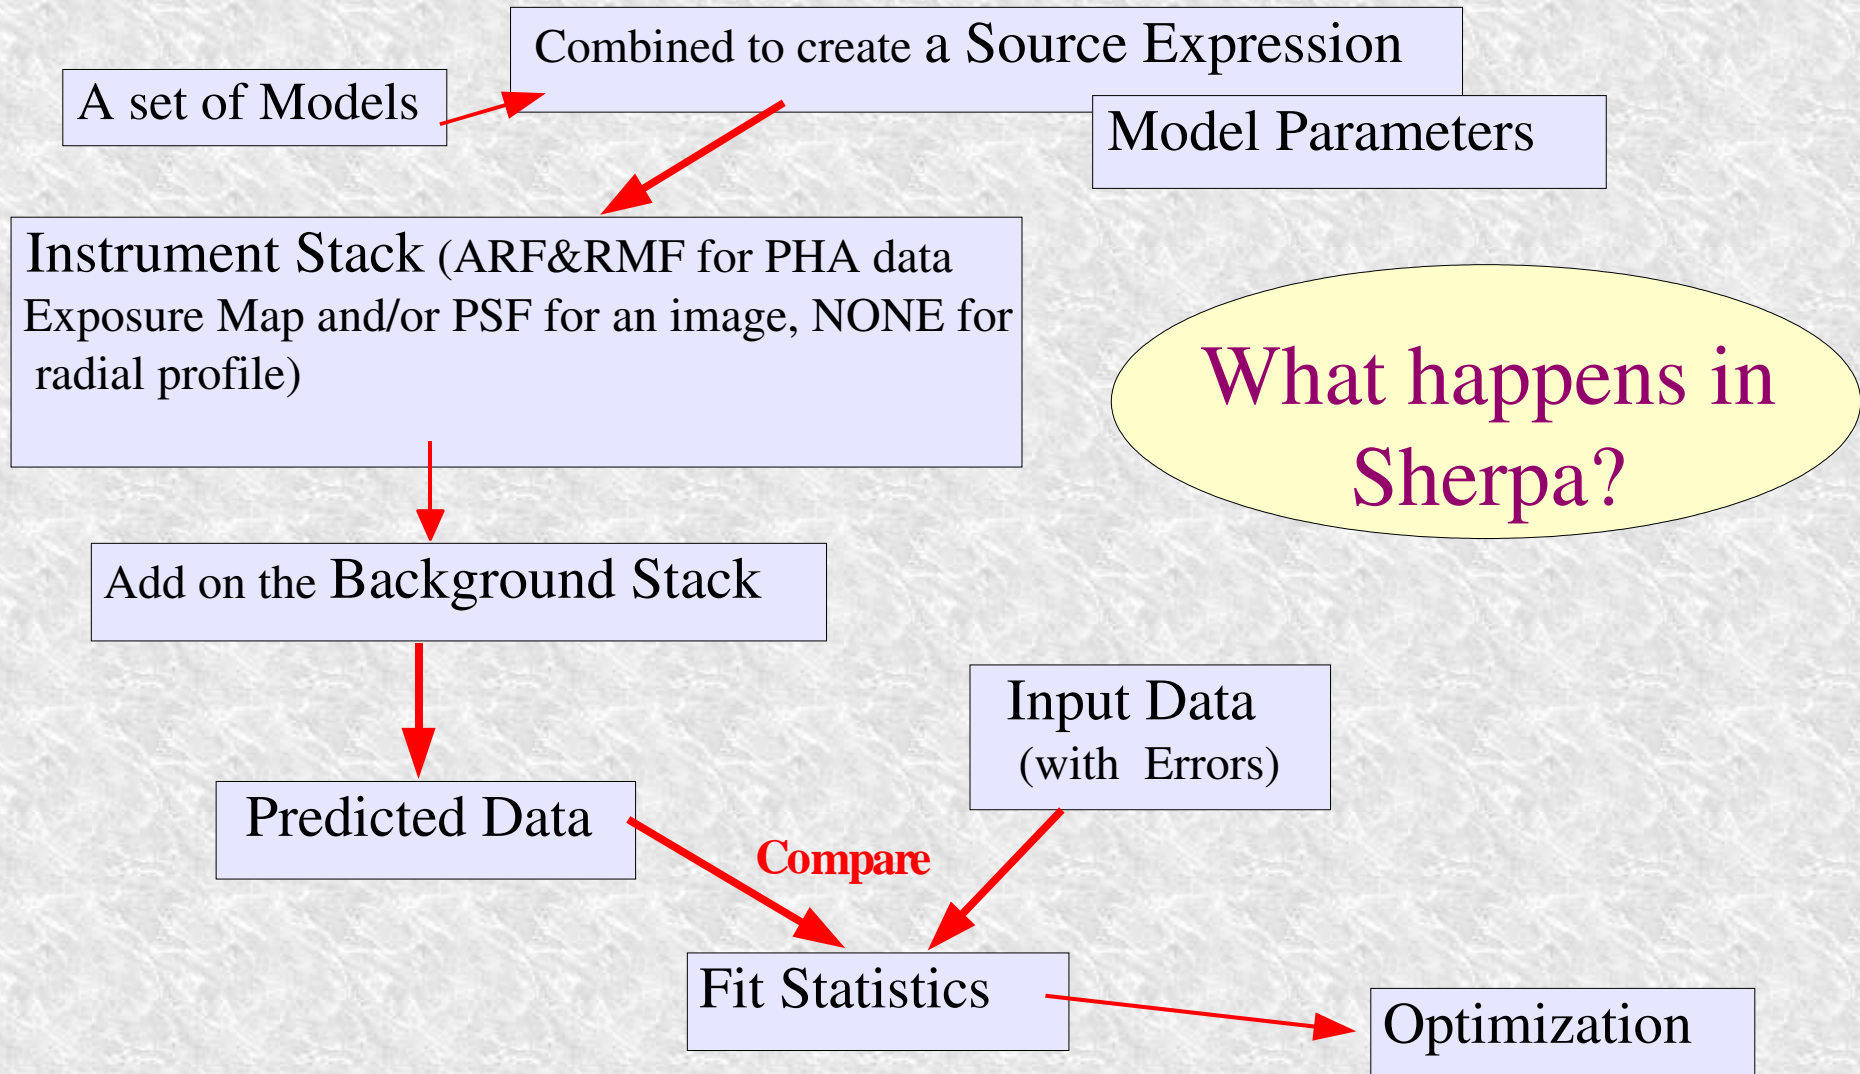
A set of Models

Combined to create a Source Expression

Model Parameters

Instrument Stack (ARF&RMF for PHA data Exposure Map and/or PSF for an image, NONE for radial profile)

What happens in Sherpa?

Add on the Background Stack

Input Data (with Errors)

Predicted Data

Compare

Fit Statistics

Optimization